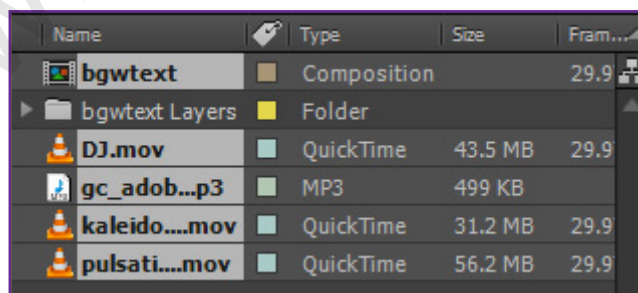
| Name | | Type | Size | Fram... |
|---|---|---|---|---|
| bgwtext | | Composition | | 29.9 |
| bgwtext Layers | | Folder | | |
| DJ.mov | | QuickTime | 43.5 MB | 29.9 |
| gc_adob....p3 | | MP3 | 499 KB | |
| kaleido....mov | | QuickTime | 31.2 MB | 29.9 |
| pulsati....mov | | QuickTime | 56.2 MB | 29.9 |